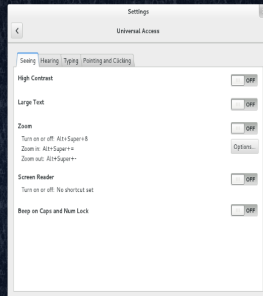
Settings

<

Universal Access

Seeing Hearing Typing Pointing and Clicking

High Contrast
OFF

Large Text
OFF

Zoom
OFF
Turn on or off: Alt+Super+8
Zoom in: Alt+Super+=
Zoom out: Alt+Super+-
Options...

Screen Reader
OFF
Turn on or off: No shortcut set

Beep on Caps and Num Lock
OFF